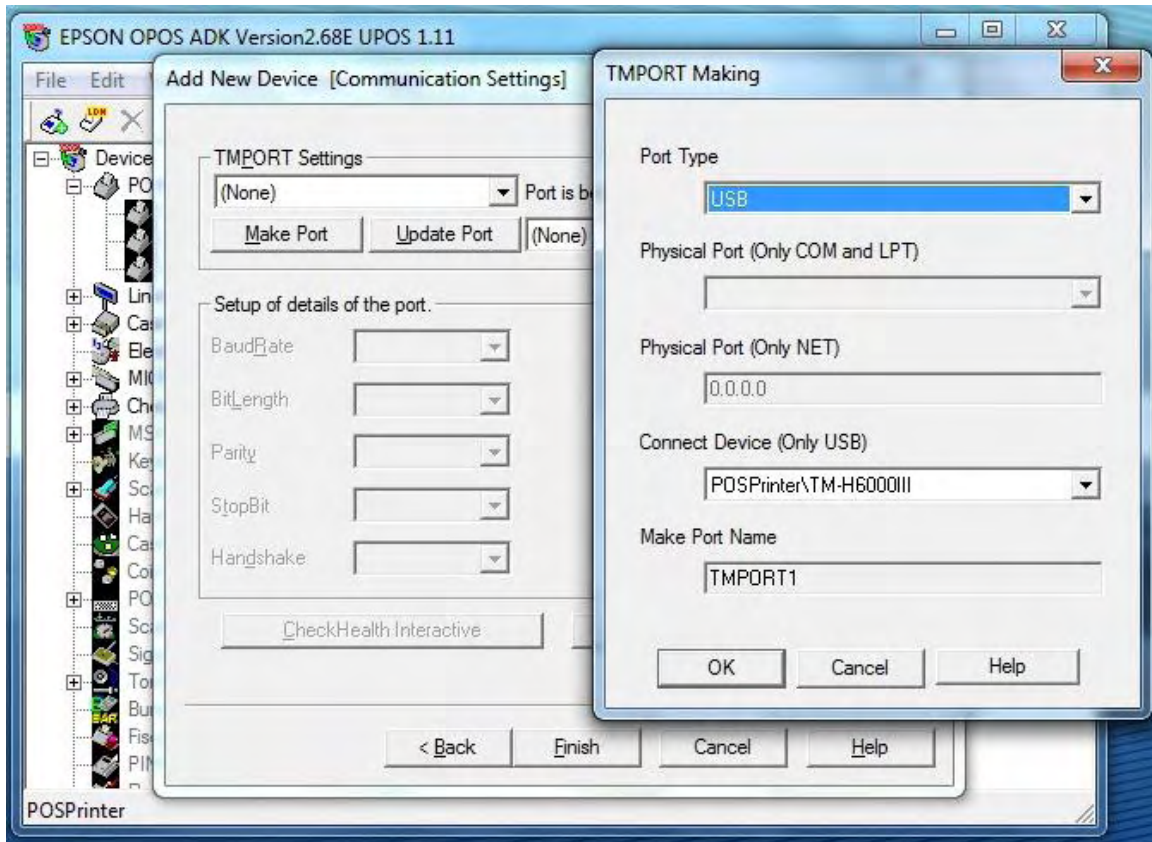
EPSON OPOS ADK Version2.68E UPOS 1.11

File Edit

Device
PO
Lin
Ca
Ele
MI
Ch
MS
Ke
Sc
Ha
Ca
Co
PO
Sc
Sig
To
Bu
Fis
PI

POSPrinter

Add New Device [Communication Settings]

TMPORT Settings
(None)
Port is b
Make Port
Update Port
(None)

Setup of details of the port.
BaudRate
BitLength
Parity
StopBit
Handshake

CheckHealth Interactive

< Back
Finish
Cancel
Help

TMPORT Making

Port Type
USB

Physical Port (Only COM and LPT)

Physical Port (Only NET)
0.0.0.0

Connect Device (Only USB)
POSPrinter\TM-H6000III

Make Port Name
TMPORT1

OK
Cancel
Help